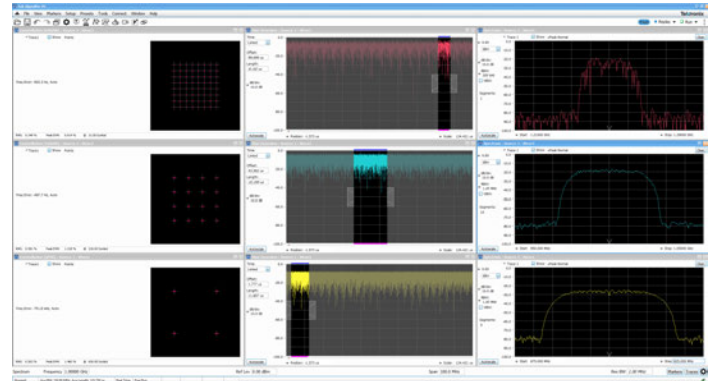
File Edit View Markers Setup Presets Tools Connect Window Help

Tektronix

Markers

Trace 1

Show

Freq Error: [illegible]

Scale

Position

Span

Start

Stop

Spectrum

Frequency: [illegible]

Ref Lev: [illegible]

Span: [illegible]

RBW: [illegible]

Autoscale

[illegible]